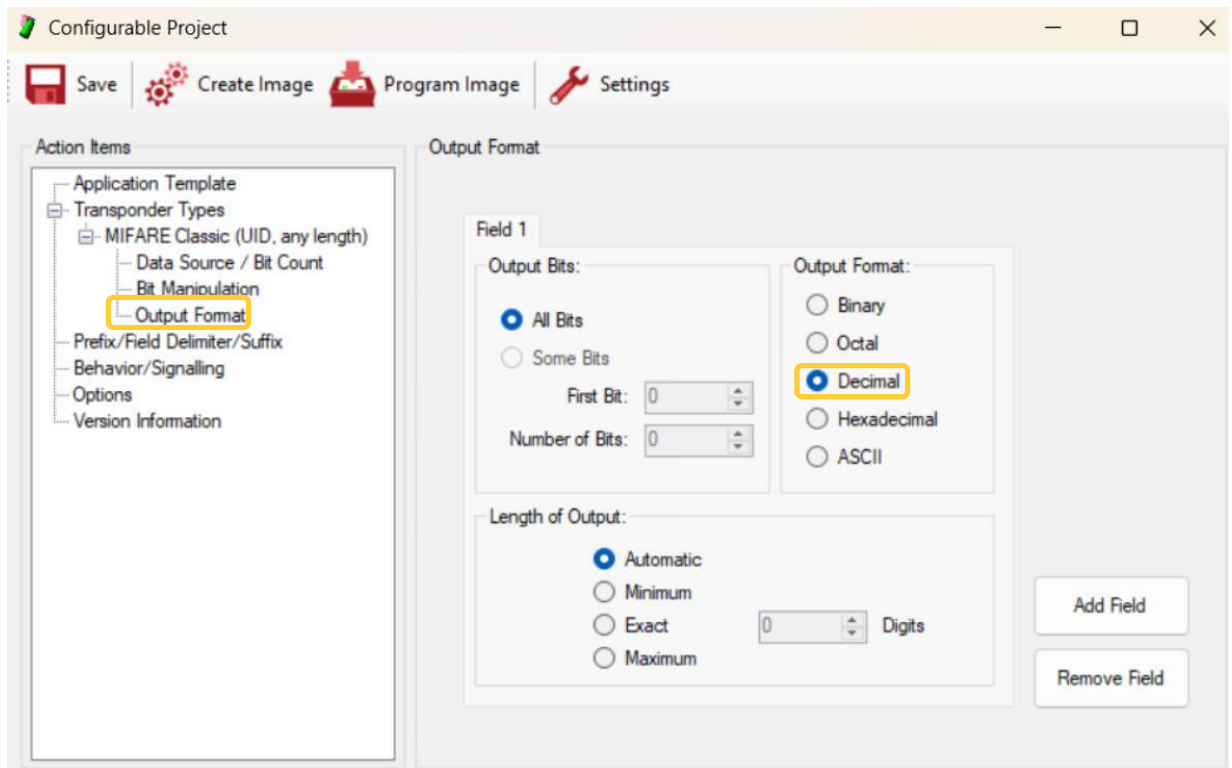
Configurable Project

Save
Create Image
Program Image
Settings

Action Items
Application Template
Transponder Types
MIFARE Classic (UID, any length)
Data Source / Bit Count
Bit Manipulation
Output Format
Prefix/Field Delimiter/Suffix
Behavior/Signalling
Options
Version Information

Output Format

Field 1

Output Bits:
All Bits
Some Bits
First Bit: 0
Number of Bits: 0

Output Format:
Binary
Octal
Decimal
Hexadecimal
ASCII

Length of Output:
Automatic
Minimum
Exact
Maximum
0 Digits

Add Field
Remove Field